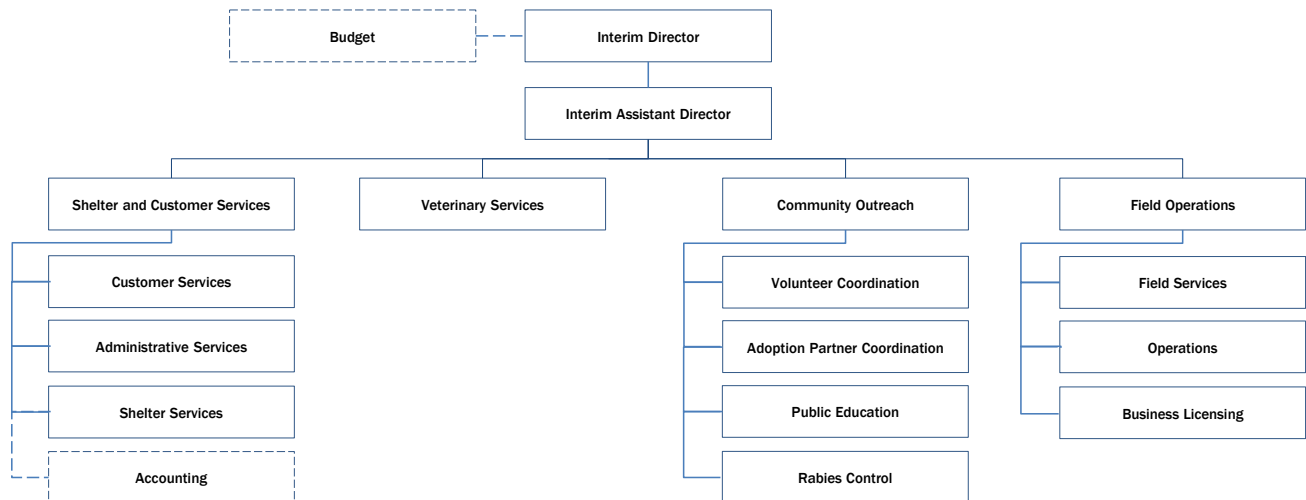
Budget

Interim Director

Interim Assistant Director

Shelter and Customer Services

Customer Services

Administrative Services

Shelter Services

Accounting

Veterinary Services

Community Outreach

Volunteer Coordination

Adoption Partner Coordination

Public Education

Rabies Control

Field Operations

Field Services

Operations

Business Licensing